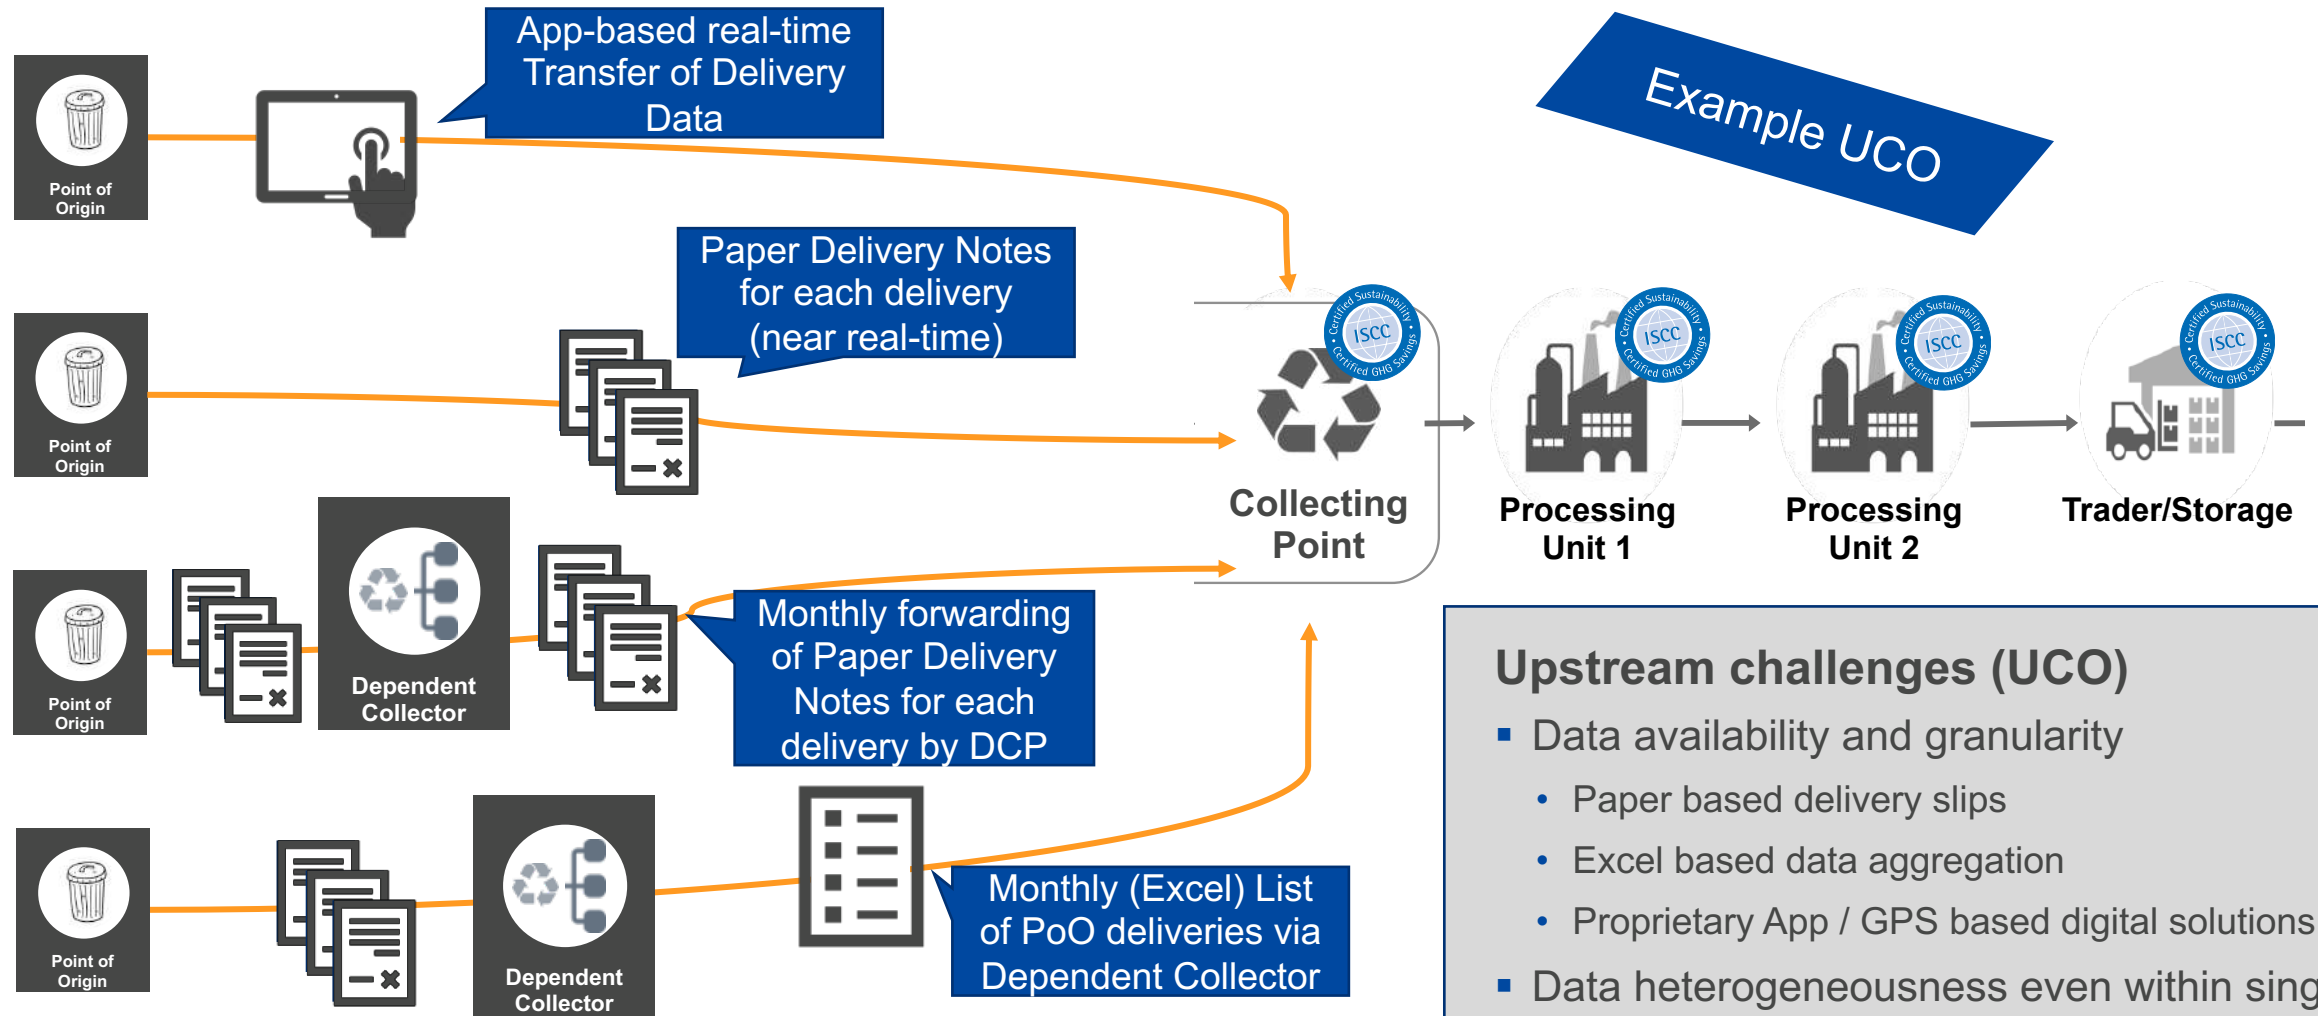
App-based real-time Transfer of Delivery Data

Example UCO

Point of Origin

Paper Delivery Notes for each delivery (near real-time)

Point of Origin

ISCC Certified Sustainability Certified GHG Savings

Collecting Point

Processing Unit 1

Processing Unit 2

Trader/Storage

Point of Origin

Dependent Collector

Monthly forwarding of Paper Delivery Notes for each delivery by DCP

Point of Origin

Dependent Collector

Monthly (Excel) List of PoO deliveries via Dependent Collector

Upstream challenges (UCO)

- Data availability and granularity
  - Paper based delivery slips
  - Excel based data aggregation
  - Proprietary App / GPS based digital solutions
- Data heterogeneousness even within sing